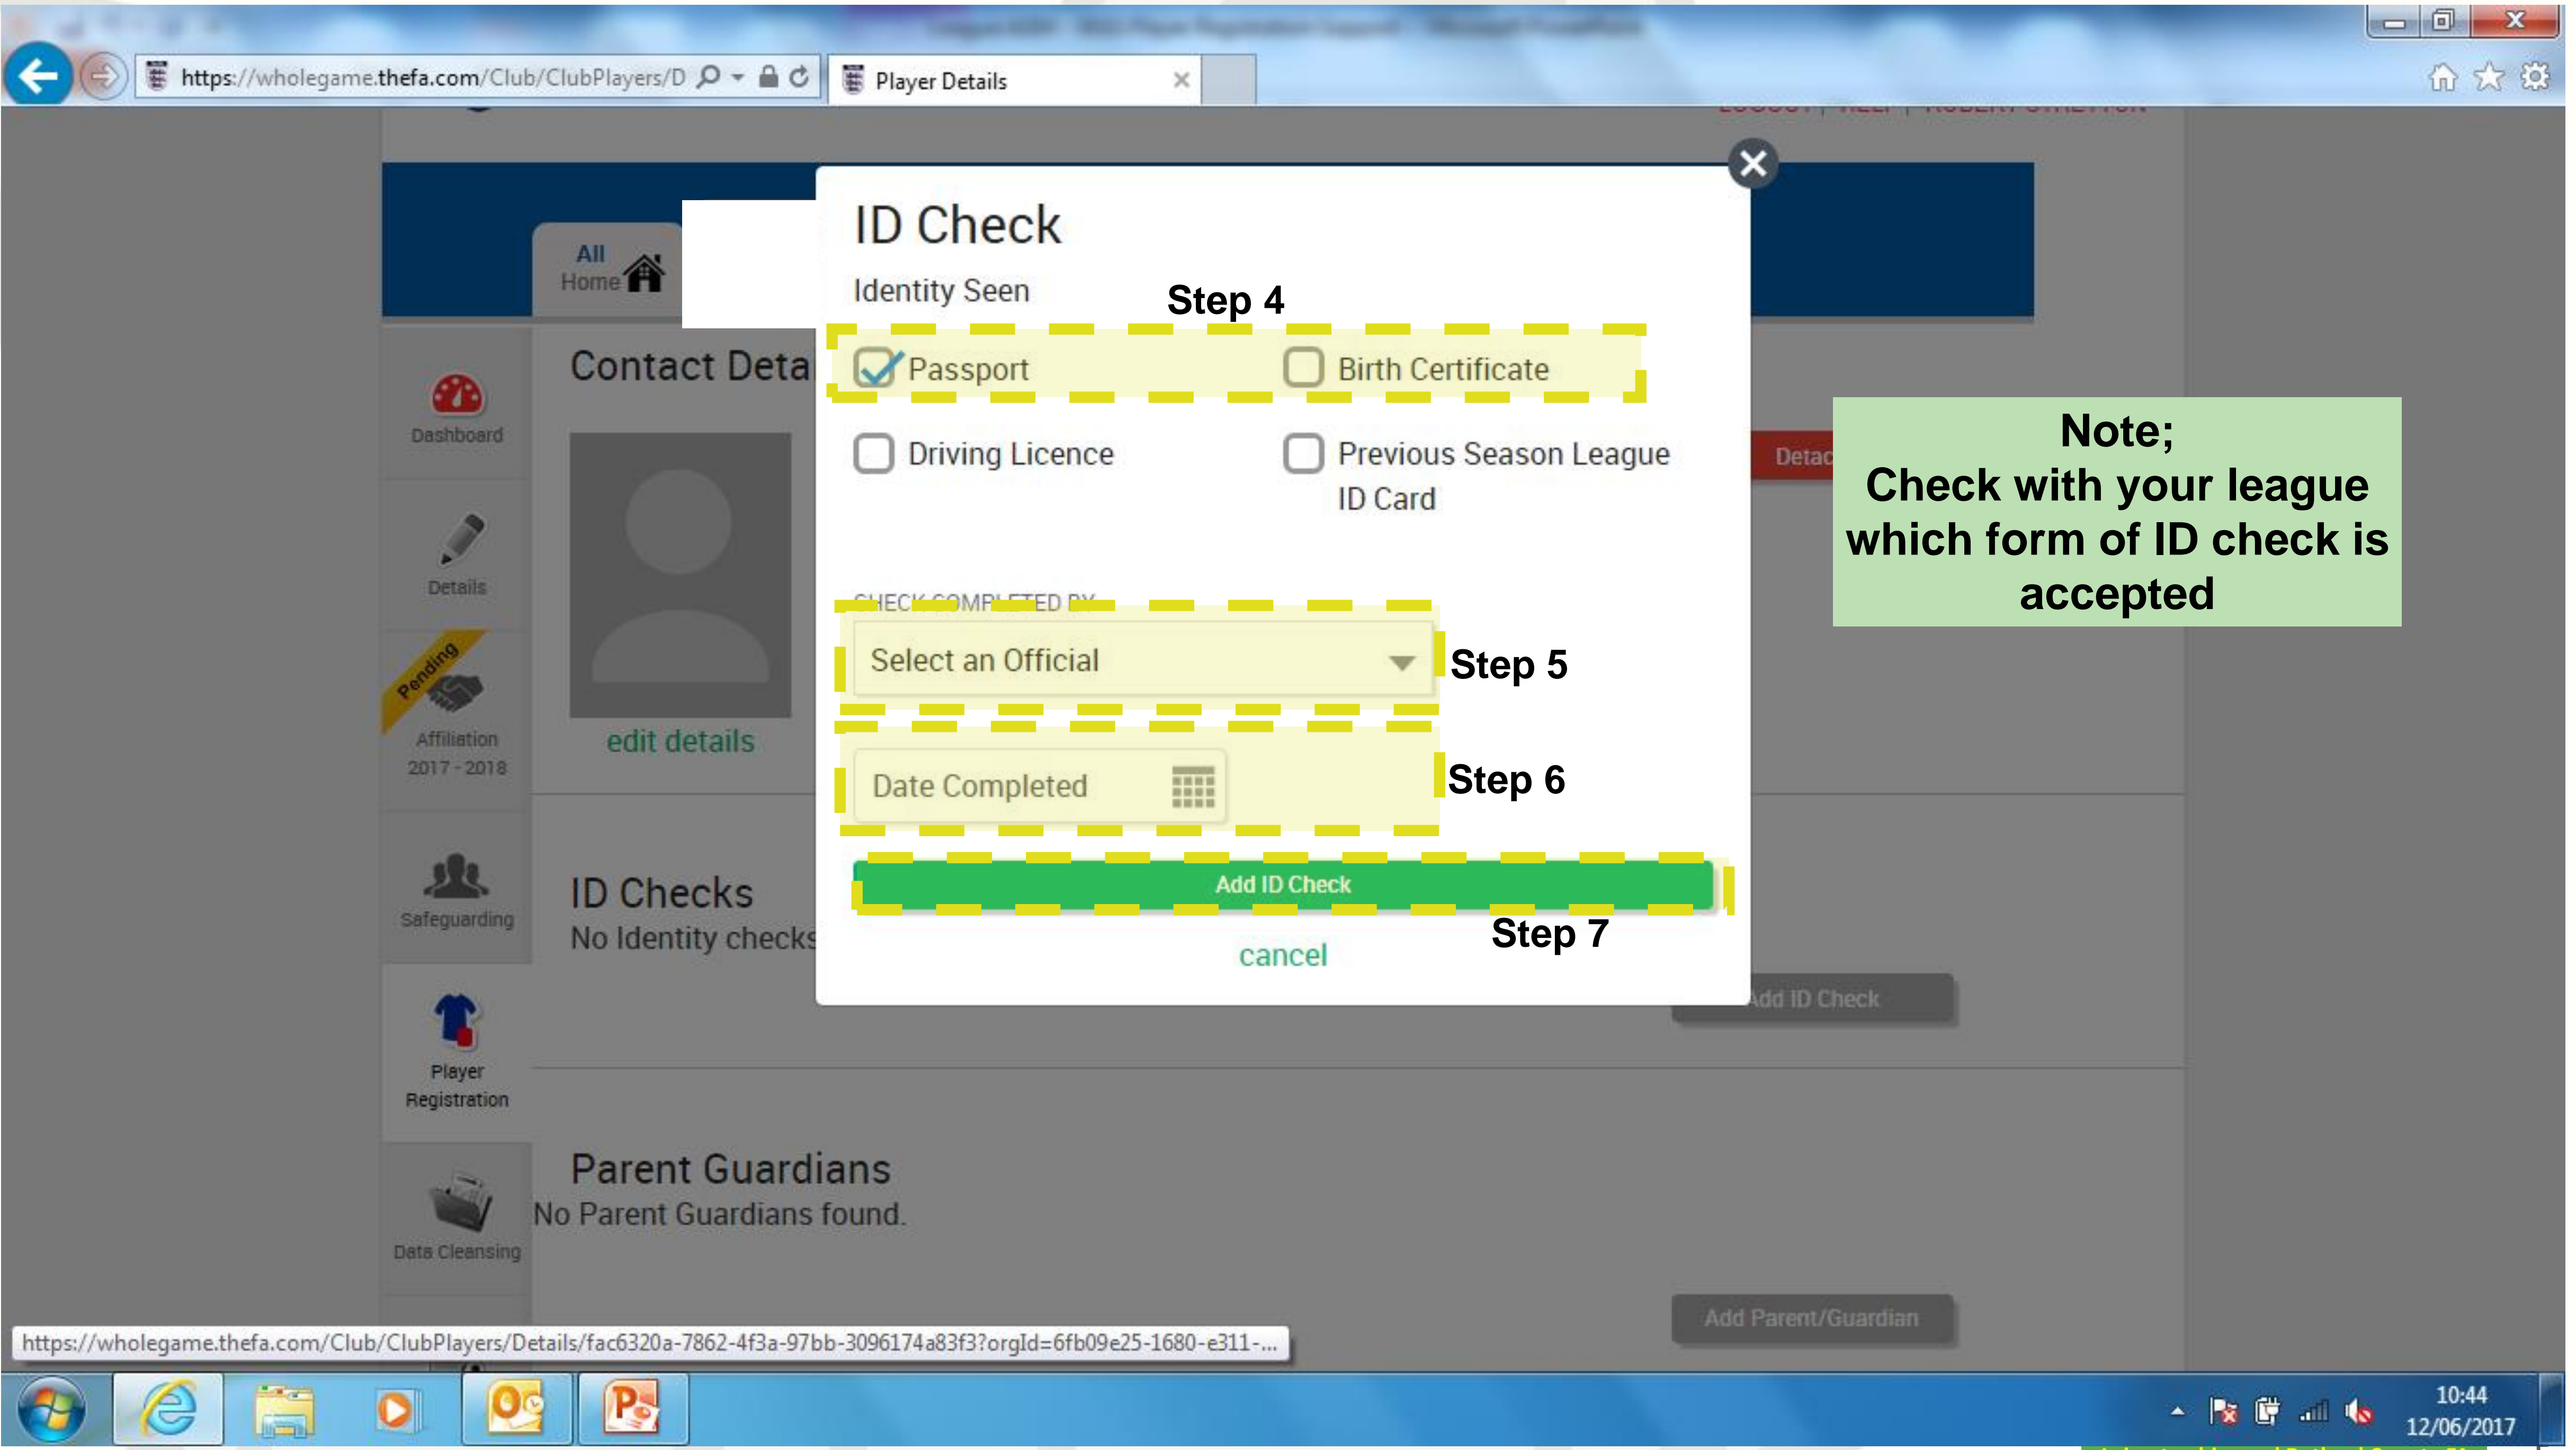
https://wholegame.thefa.com/Club/ClubPlayers/D

Player Details

All Home

Dashboard

Details

Pending

Affiliation 2017 - 2018

Safeguarding

Player Registration

Data Cleansing

Contact Deta

edit details

ID Checks

No Identity checks

Parent Guardians

No Parent Guardians found.

Detac

Add ID Check

Add Parent/Guardian

ID Check

Identity Seen

Step 4

Passport

Birth Certificate

Driving Licence

Previous Season League ID Card

CHECK COMPLETED BY

Select an Official

Step 5

Date Completed

Step 6

Add ID Check

Step 7

cancel

Note;
Check with your league which form of ID check is accepted

https://wholegame.thefa.com/Club/ClubPlayers/Details/fac6320a-7862-4f3a-97bb-3096174a83f3?orgId=6fb09e25-1680-e311-...

10:44
12/06/2017